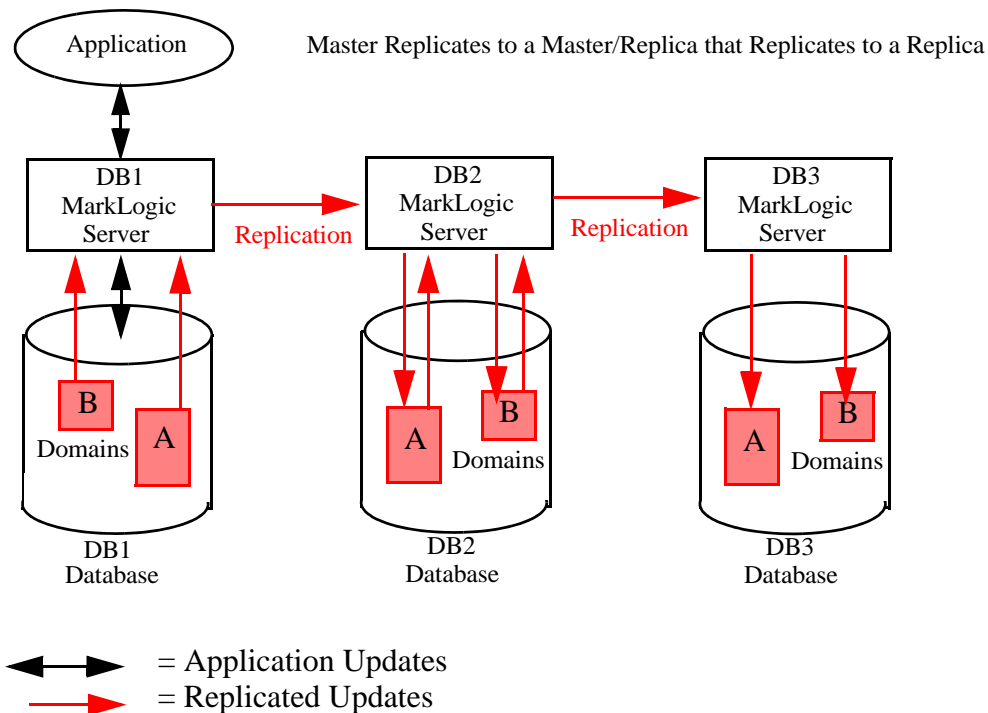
Application

Master Replicates to a Master/Replica that Replicates to a Replica

DB1 MarkLogic Server

Replication

DB2 MarkLogic Server

Replication

DB3 MarkLogic Server

B

Domains

A

DB1 Database

A

B

Domains

DB2 Database

A

B

Domains

DB3 Database

= Application Updates

= Replicated Updates